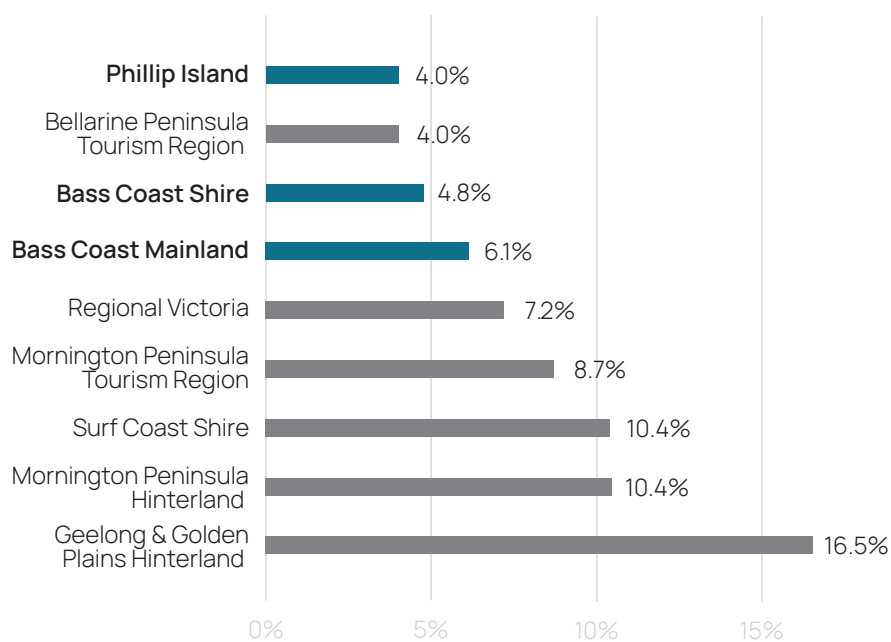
| Region | Value |
|---|---|
| Phillip Island | 4.0% |
| Bellarine Peninsula Tourism Region | 4.0% |
| Bass Coast Shire | 4.8% |
| Bass Coast Mainland | 6.1% |
| Regional Victoria | 7.2% |
| Mornington Peninsula Tourism Region | 8.7% |
| Surf Coast Shire | 10.4% |
| Mornington Peninsula Hinterland | 10.4% |
| Geelong & Golden Plains Hinterland | 16.5% |

0% 5% 10% 15%